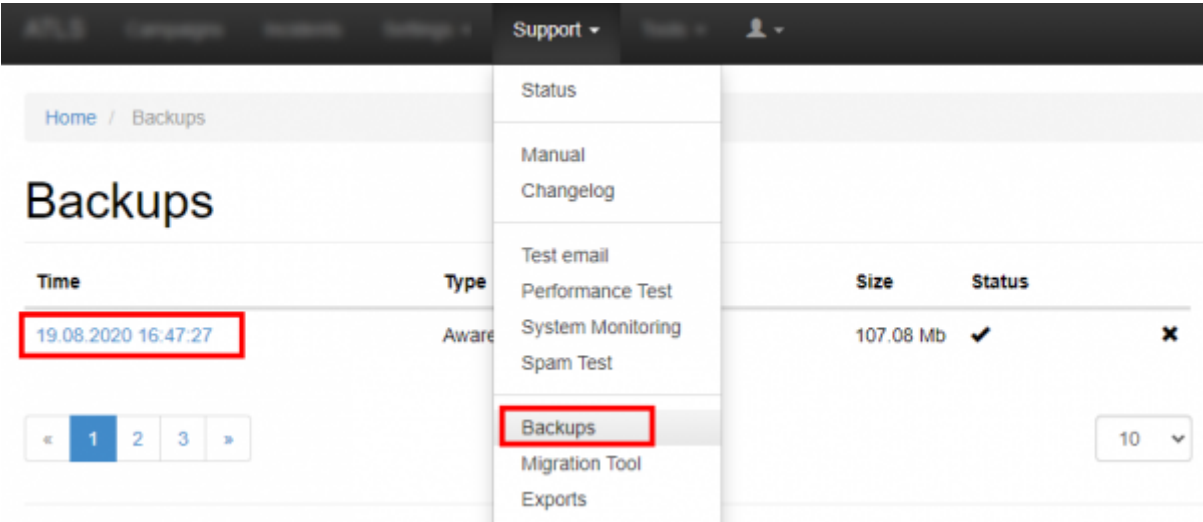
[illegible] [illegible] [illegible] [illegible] Support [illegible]

Home / Backups

Backups

| Time | Type | Size | Status | |
|---|---|---|---|---|
| 19.08.2020 16:47:27 | Aware | 107.08 Mb | ✔ | ✖ |

« 1 2 3 »

10

Status

Manual
Changelog

Test email
Performance Test
System Monitoring
Spam Test

Backups
Migration Tool
Exports